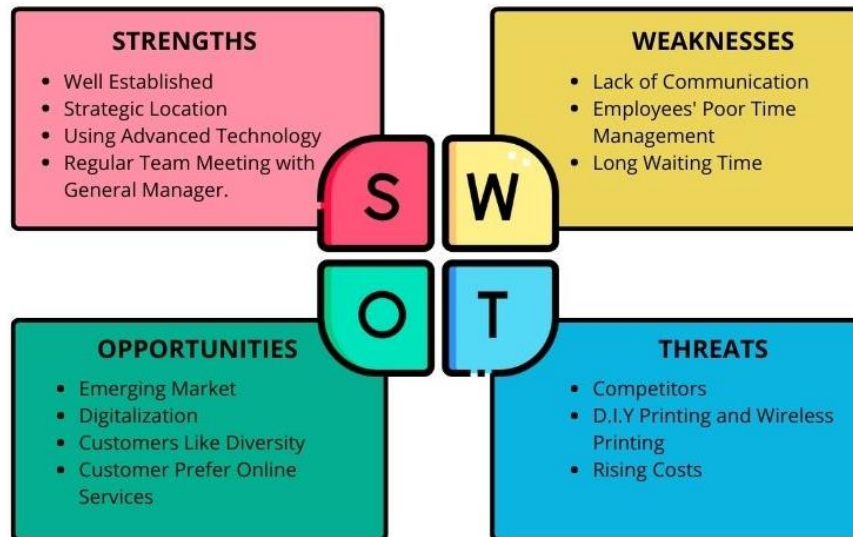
STRENGTHS

- Well Established
- Strategic Location
- Using Advanced Technology
- Regular Team Meeting with General Manager.

WEAKNESSES

- Lack of Communication
- Employees' Poor Time Management
- Long Waiting Time

S W O T

OPPORTUNITIES

- Emerging Market
- Digitalization
- Customers Like Diversity
- Customer Prefer Online Services

THREATS

- Competitors
- D.I.Y Printing and Wireless Printing
- Rising Costs